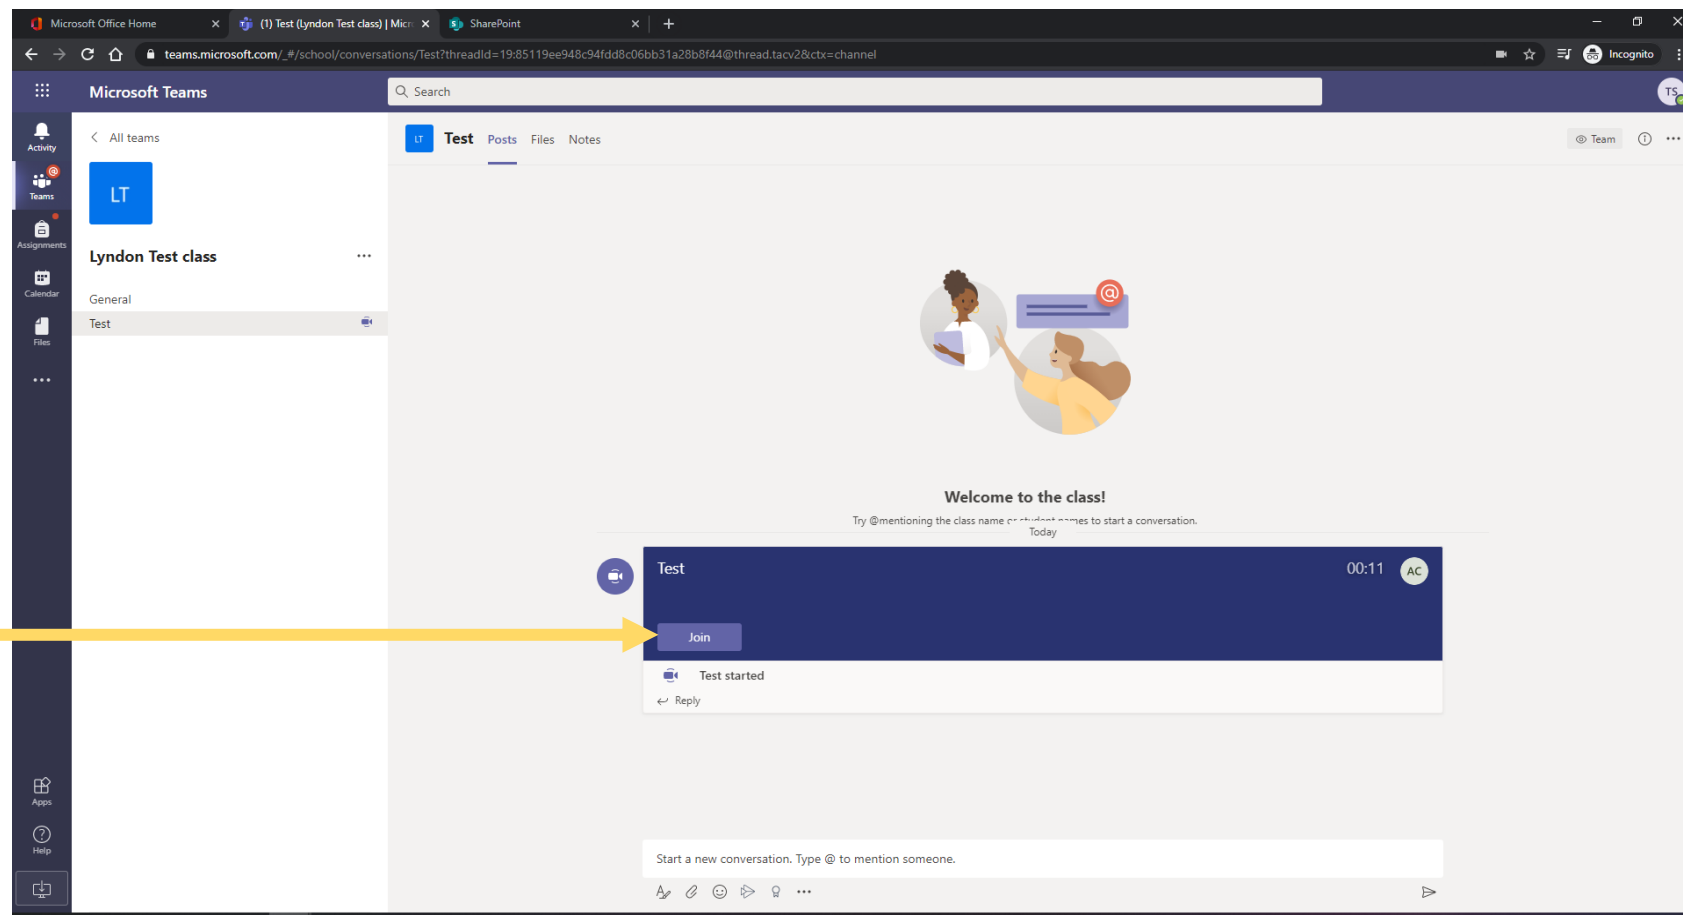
Microsoft Office Home
(1) Test (Lyndon Test class) | Micr
SharePoint

teams.microsoft.com/_#/school/conversations/Test?threadId=19:85119ee948c94fdd8c06bb31a28b8f44@thread.tacv2&ctx=channel

Incognito

Microsoft Teams

Search

TS

Activity
Teams
Assignments
Calendar
Files
...
Apps
Help

All teams

LT

Lyndon Test class

...

General

Test

LT Test Posts Files Notes

Team

Welcome to the class!

Try @mentioning the class name or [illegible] names to start a conversation.

Today

Test

00:11

AC

Join

Test started

Reply

Start a new conversation. Type @ to mention someone.